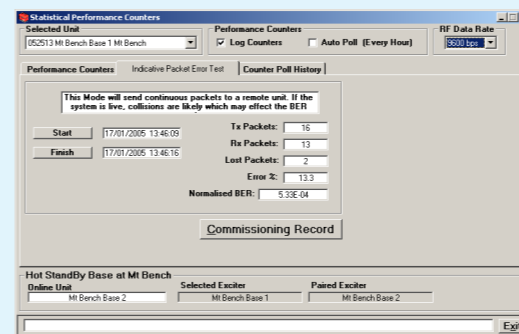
Statistical Performance Counters

Selected Unit
052513 Mt Bench Base 1 Mt Bench

Performance Counters
☑ Log Counters
☐ Auto Poll (Every Hour)

RF Data Rate
9600 bps

Performance Counters | Indicative Packet Error Test | Counter Poll History

This Mode will send continuous packets to a remote unit. If the system is live, collisions are likely which may effect the BER

Start 17/01/2005 13:46:09
Finish 17/01/2005 13:46:16

Tx Packets: 16
Rx Packets: 13
Lost Packets: 2
Error %: 13.3
Normalised BER: 5.33E-04

Commissioning Record

Hot StandBy Base at Mt Bench
Online Unit
Mt Bench Base 2
Selected Exciter
Mt Bench Base 1
Paired Exciter
Mt Bench Base 2

Exi